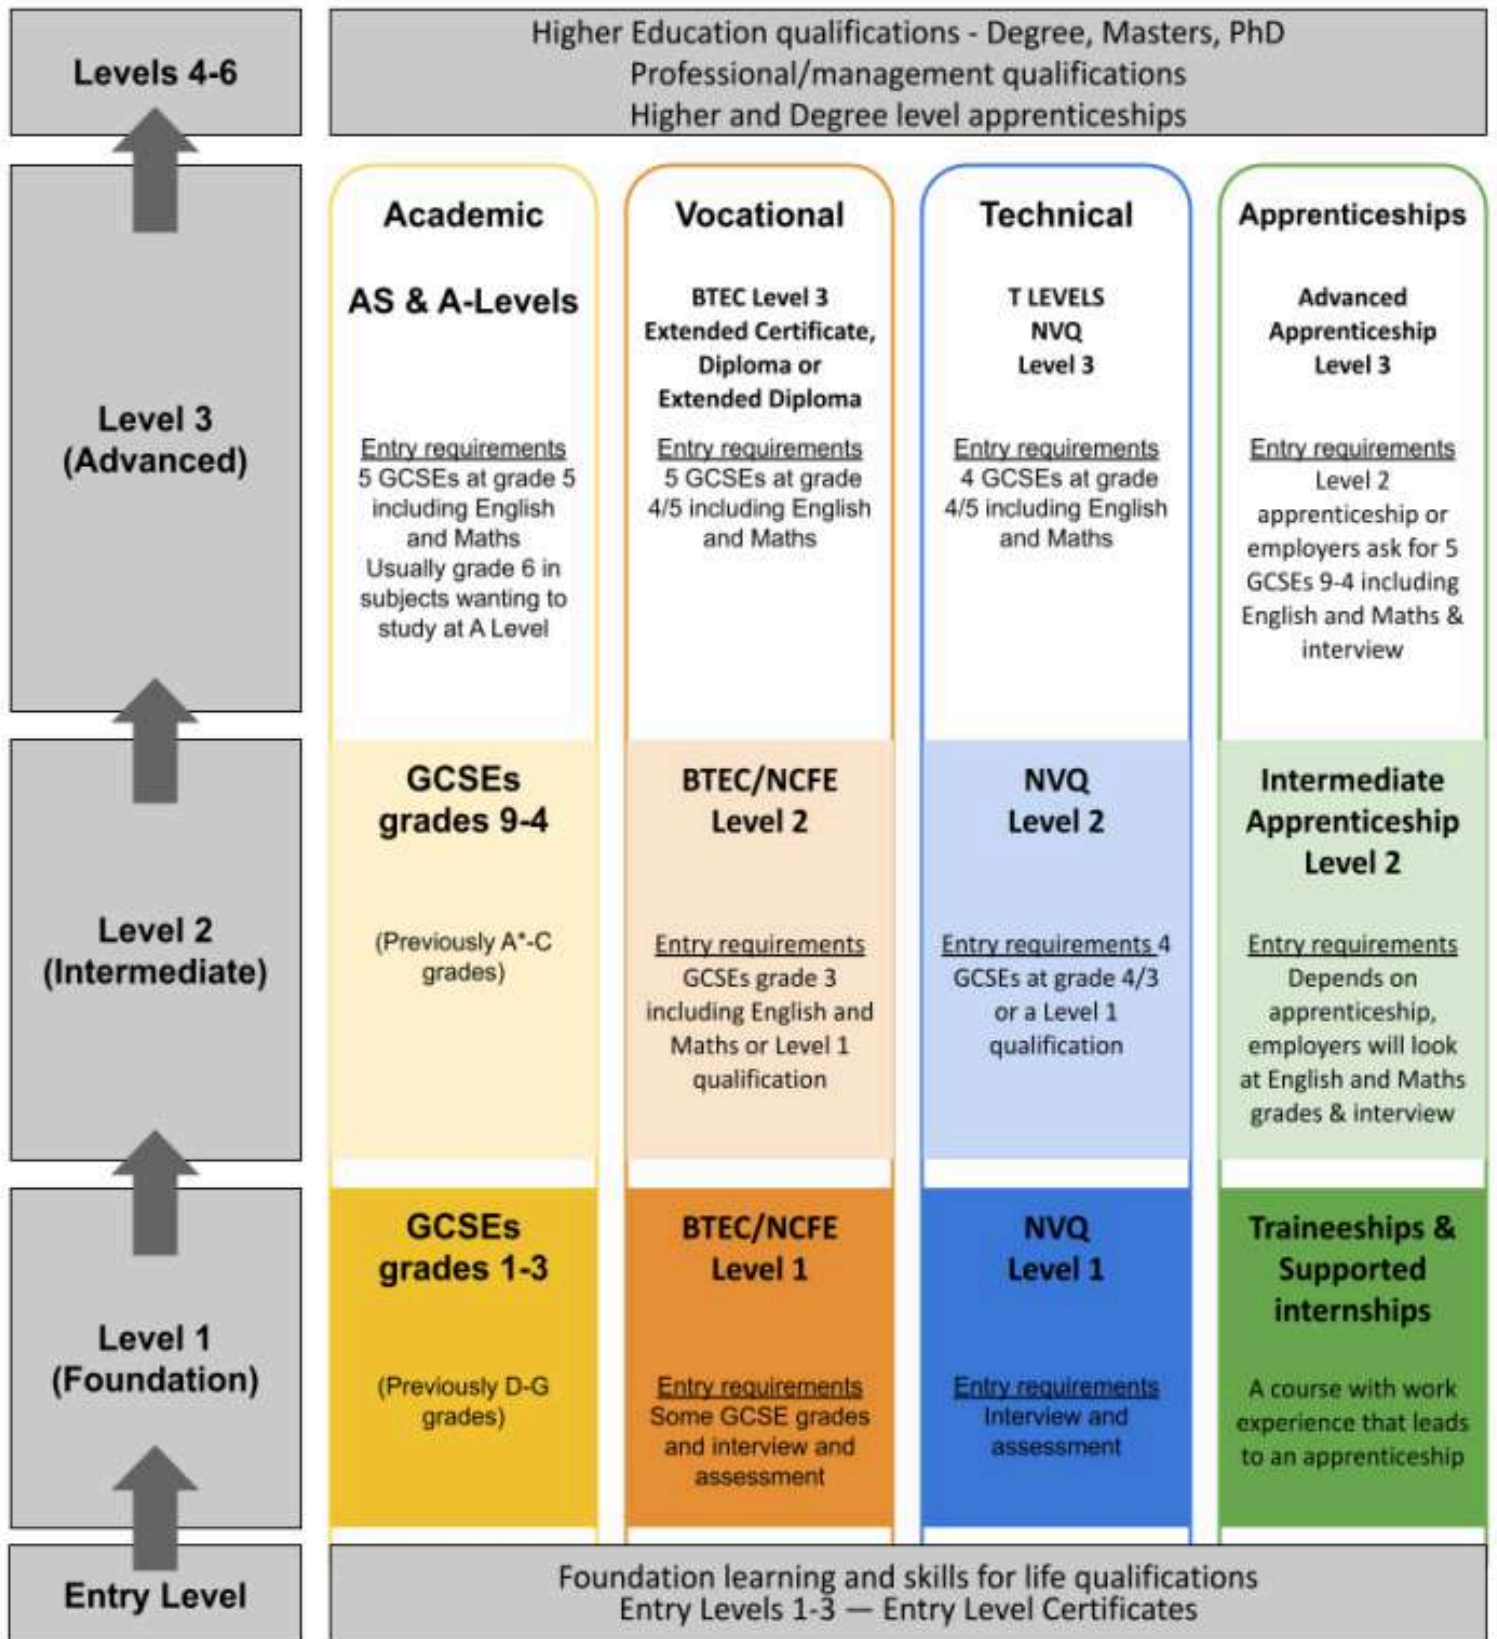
Levels 4-6

Higher Education qualifications - Degree, Masters, PhD
Professional/management qualifications
Higher and Degree level apprenticeships

Level 3 (Advanced)

| Academic | Vocational | Technical | Apprenticeships |
|---|---|---|---|
| AS & A-Levels | BTEC Level 3 Extended Certificate, Diploma or Extended Diploma | T LEVELS NVQ Level 3 | Advanced Apprenticeship Level 3 |
| Entry requirements 5 GCSEs at grade 5 including English and Maths Usually grade 6 in subjects wanting to study at A Level | Entry requirements 5 GCSEs at grade 4/5 including English and Maths | Entry requirements 4 GCSEs at grade 4/5 including English and Maths | Entry requirements Level 2 apprenticeship or employers ask for 5 GCSEs 9-4 including English and Maths & interview |

Level 2 (Intermediate)

| GCSEs grades 9-4 | BTEC/NCFE Level 2 | NVQ Level 2 | Intermediate Apprenticeship Level 2 |
|---|---|---|---|
| (Previously A*-C grades) | Entry requirements GCSEs grade 3 including English and Maths or Level 1 qualification | Entry requirements 4 GCSEs at grade 4/3 or a Level 1 qualification | Entry requirements Depends on apprenticeship, employers will look at English and Maths grades & interview |

Level 1 (Foundation)

| GCSEs grades 1-3 | BTEC/NCFE Level 1 | NVQ Level 1 | Traineeships & Supported internships |
|---|---|---|---|
| (Previously D-G grades) | Entry requirements Some GCSE grades and interview and assessment | Entry requirements Interview and assessment | A course with work experience that leads to an apprenticeship |

Entry Level

Foundation learning and skills for life qualifications
Entry Levels 1-3 — Entry Level Certificates